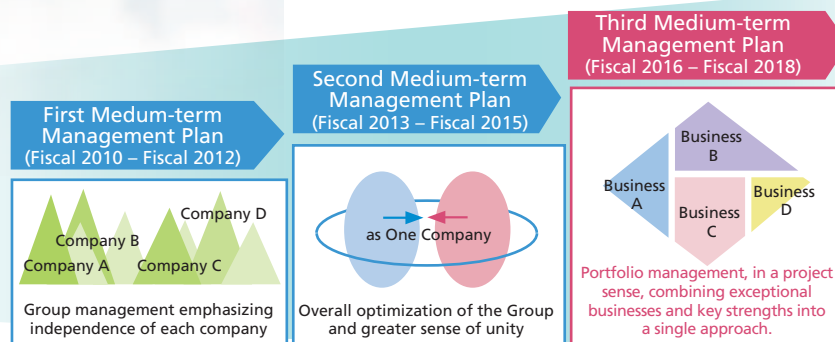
First Medum-term Management Plan
(Fiscal 2010 – Fiscal 2012)

Company D
Company B
Company A
Company C

Group management emphasizing independence of each company

Second Medium-term Management Plan
(Fiscal 2013 – Fiscal 2015)

as One Company

Overall optimization of the Group and greater sense of unity

Third Medium-term Management Plan
(Fiscal 2016 – Fiscal 2018)

Business B
Business A
Business C
Business D

Portfolio management, in a project sense, combining exceptional businesses and key strengths into a single approach.